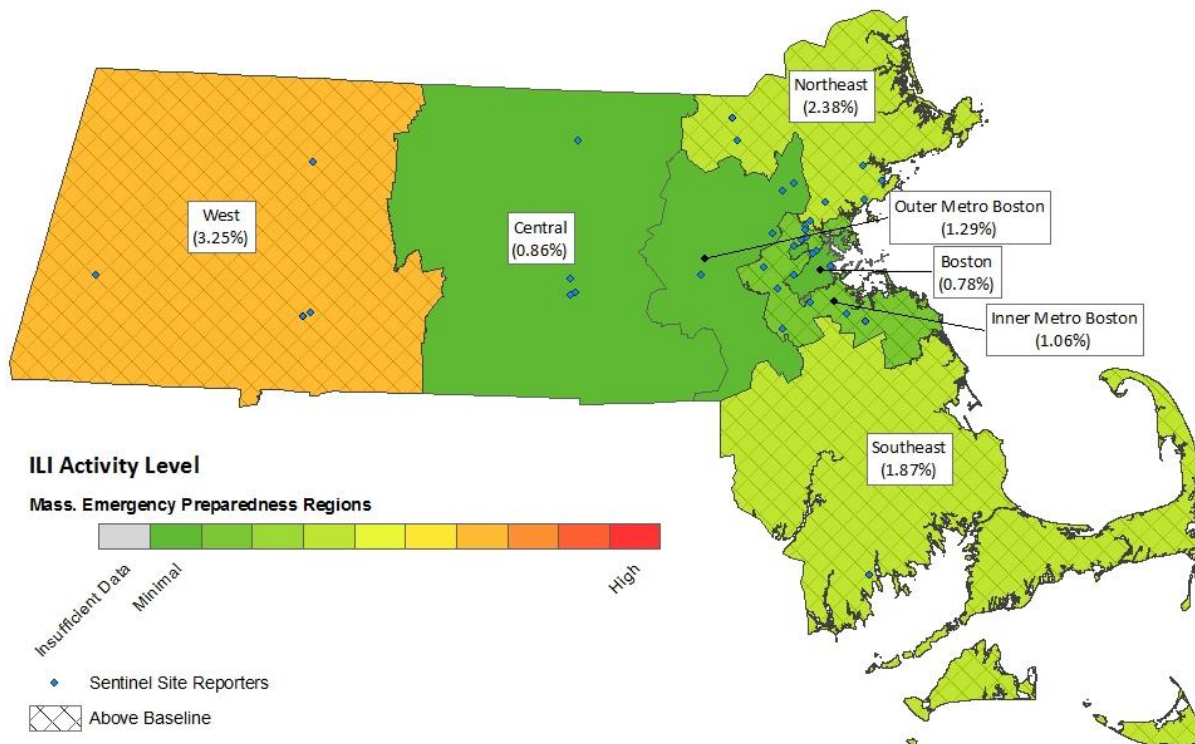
Northeast
(2.38%)

West
(3.25%)

Central
(0.86%)

Outer Metro Boston
(1.29%)

Boston
(0.78%)

Inner Metro Boston
(1.06%)

Southeast
(1.87%)

ILI Activity Level

Mass. Emergency Preparedness Regions

Insufficient Data

Minimal

High

Sentinel Site Reporters

Above Baseline